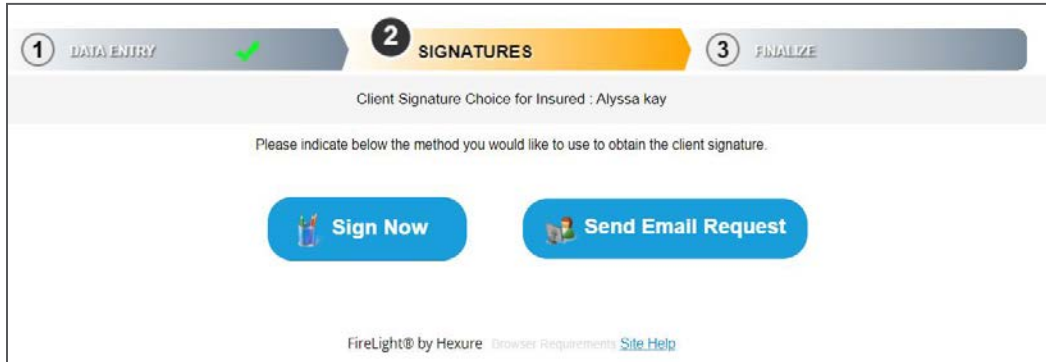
1 DATA ENTRY

2 SIGNATURES

3 FINALIZE

Client Signature Choice for Insured : Alyssa kay

Please indicate below the method you would like to use to obtain the client signature.

Sign Now

Send Email Request

FireLight® by Hexure Browser Requirements Site Help